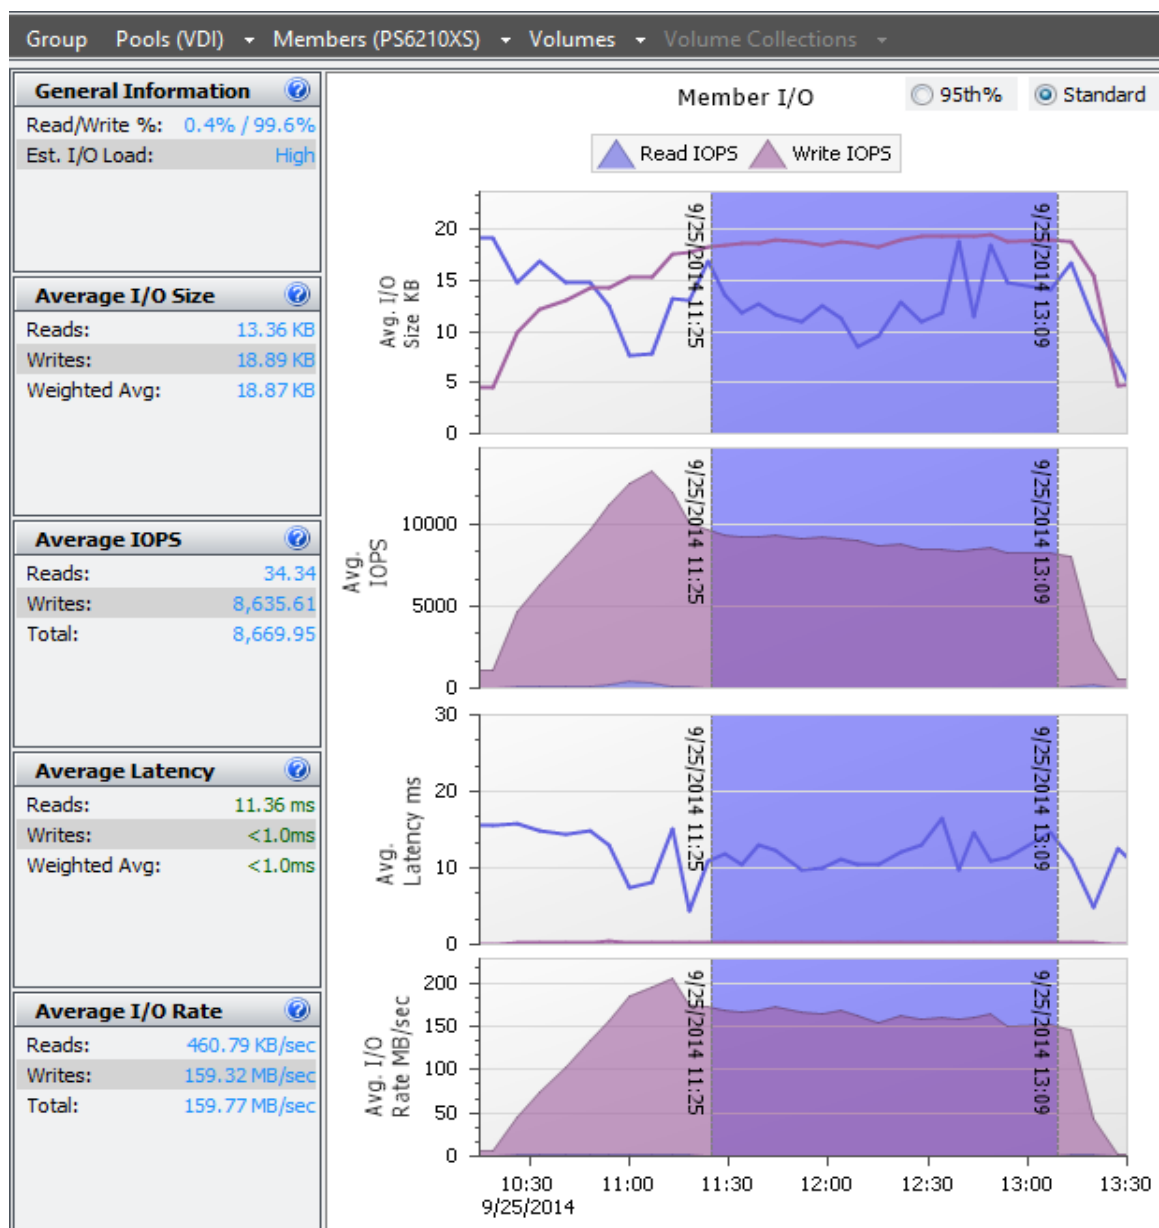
Group Pools (VDI) Members (PS6210XS) Volumes Volume Collections

General Information
Read/Write %: 0.4% / 99.6%
Est. I/O Load: High

Average I/O Size
Reads: 13.36 KB
Writes: 18.89 KB
Weighted Avg: 18.87 KB

Average IOPS
Reads: 34.34
Writes: 8,635.61
Total: 8,669.95

Average Latency
Reads: 11.36 ms
Writes: <1.0ms
Weighted Avg: <1.0ms

Average I/O Rate
Reads: 460.79 KB/sec
Writes: 159.32 MB/sec
Total: 159.77 MB/sec

Member I/O
95th%
Standard

Read IOPS
Write IOPS

Avg. I/O Size KB
20
15
10
5
0
9/25/2014 11:25
9/25/2014 13:09

Avg. IOPS
10000
5000
0
9/25/2014 11:25
9/25/2014 13:09

Avg. Latency ms
30
20
10
0
9/25/2014 11:25
9/25/2014 13:09

Avg. I/O Rate MB/sec
200
150
100
50
0
9/25/2014 11:25
9/25/2014 13:09

10:30
9/25/2014
11:00
11:30
12:00
12:30
13:00
13:30